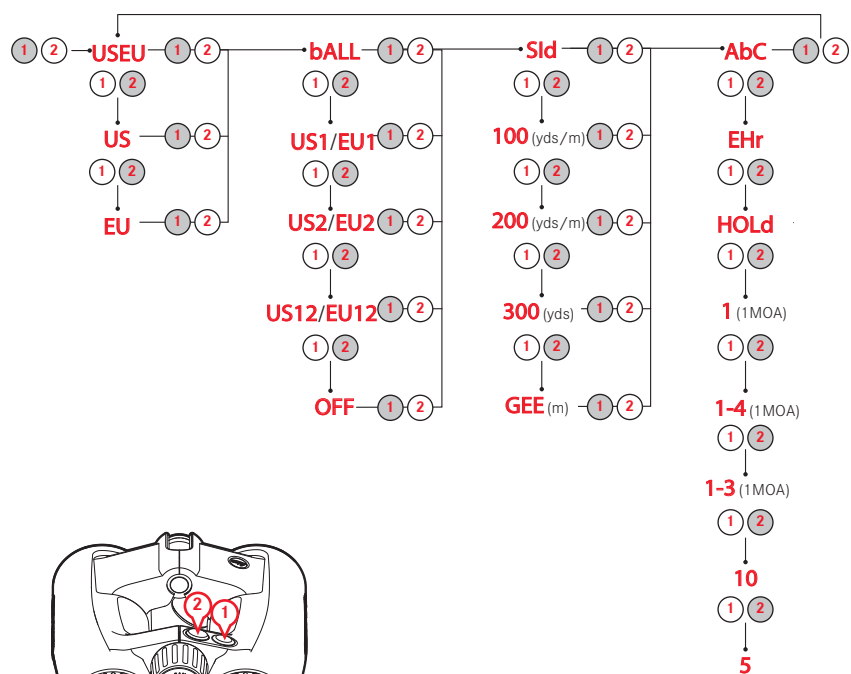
1 2 USEU 1 2
1 2
US 1 2
1 2
EU 1 2

bALL 1 2
1 2
US1/EU1 1 2
1 2
US2/EU2 1 2
1 2
US12/EU12 1 2
1 2
OFF 1 2

Sld 1 2
1 2
100 (yds/m) 1 2
1 2
200 (yds/m) 1 2
1 2
300 (yds) 1 2
1 2
GEE (m) 1 2

AbC 1 2
1 2
EHr
1 2
HOLd
1 2
1 (1MOA)
1 2
1-4 (1MOA)
1 2
1-3 (1MOA)
1 2
10
1 2
5

2 1